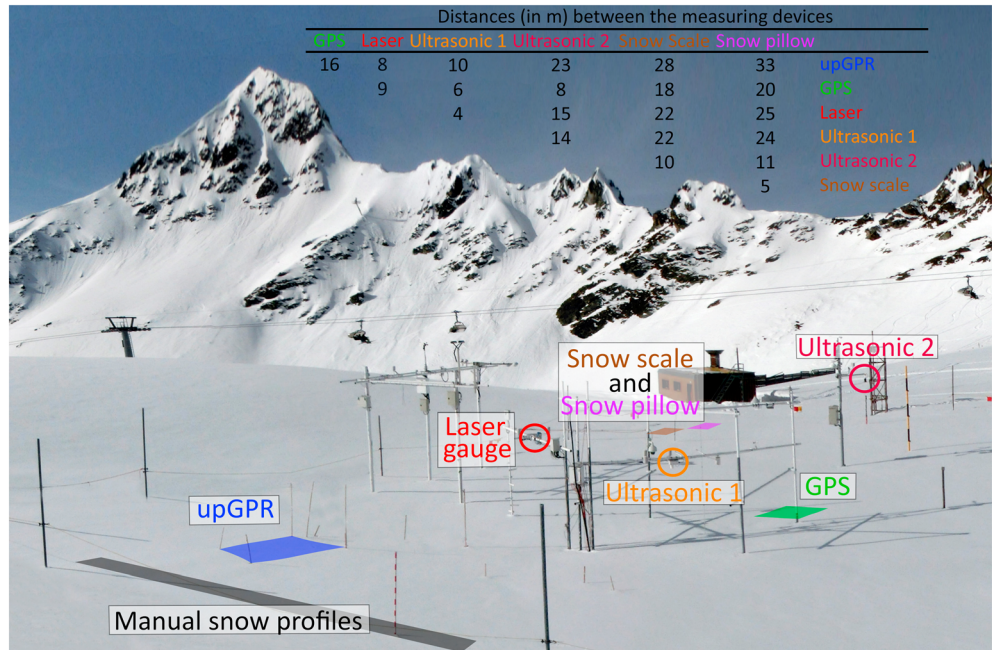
Distances (in m) between the measuring devices

| GPS | Laser | Ultrasonic 1 | Ultrasonic 2 | Snow Scale | Snow pillow | |
|---|---|---|---|---|---|---|
| 16 | 8 | 10 | 23 | 28 | 33 | upGPR |
| | 9 | 6 | 8 | 18 | 20 | GPS |
| | | 4 | 15 | 22 | 25 | Laser |
| | | | 14 | 22 | 24 | Ultrasonic 1 |
| | | | | 10 | 11 | Ultrasonic 2 |
| | | | | | 5 | Snow scale |

Snow scale and Snow pillow

Ultrasonic 2

Laser gauge

Ultrasonic 1

GPS

upGPR

Manual snow profiles